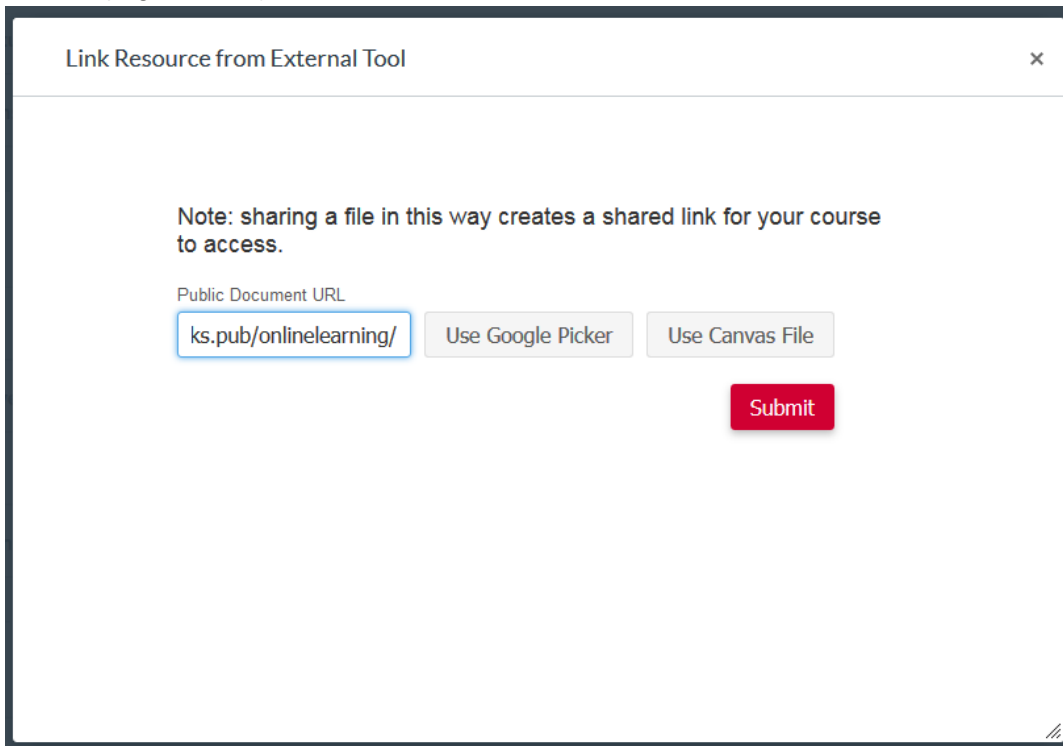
Link Resource from External Tool

×

Note: sharing a file in this way creates a shared link for your course to access.

Public Document URL

ks.pub/onlinelearning/

Use Google Picker

Use Canvas File

Submit